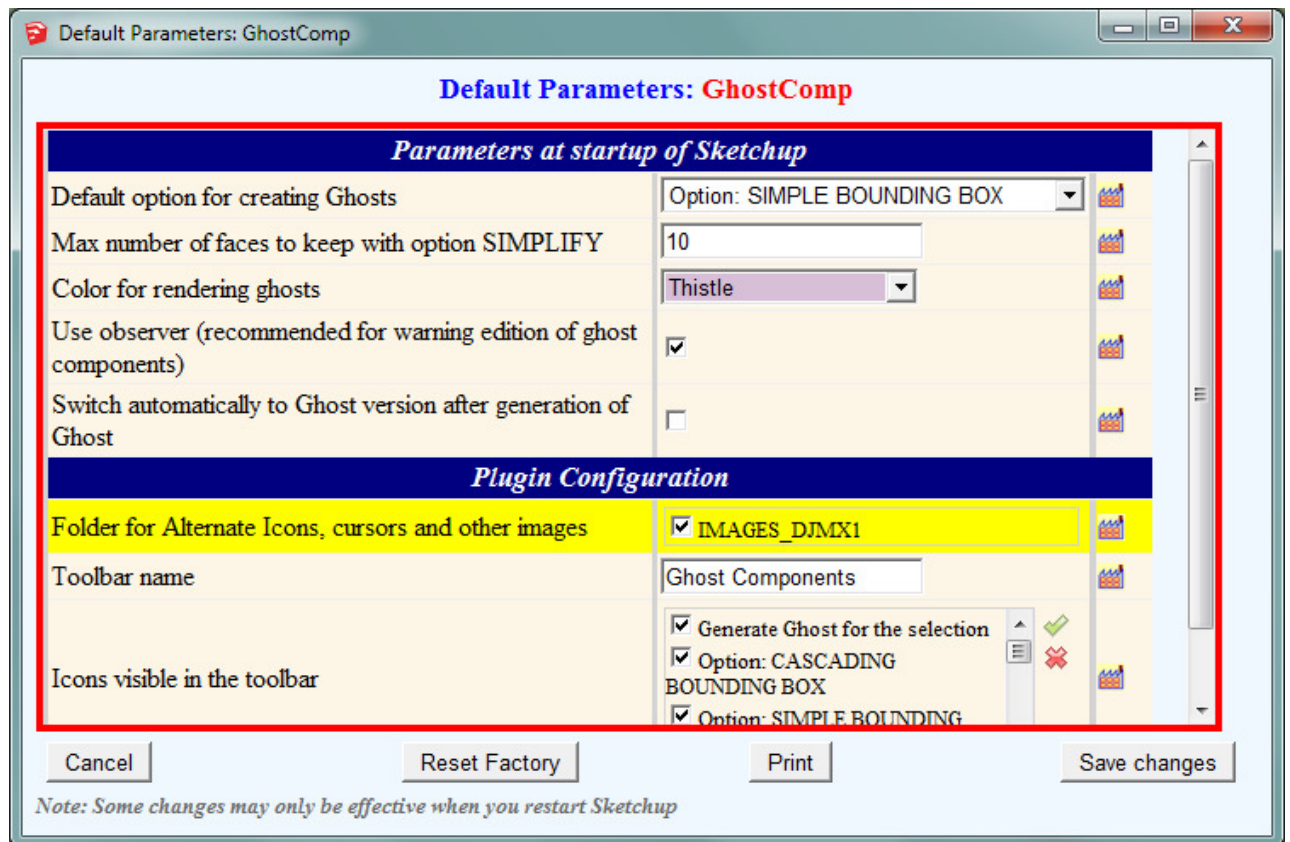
Default Parameters: GhostComp

Default Parameters: GhostComp

Parameters at startup of Sketchup

| | |
|---|---|
| Default option for creating Ghosts | Option: SIMPLE BOUNDING BOX |
| Max number of faces to keep with option SIMPLIFY | 10 |
| Color for rendering ghosts | Thistle |
| Use observer (recommended for warning edition of ghost components) | ☑ |
| Switch automatically to Ghost version after generation of Ghost | ☐ |

Plugin Configuration

| | |
|---|---|
| Folder for Alternate Icons, cursors and other images | ☑ IMAGES_DJMX1 |
| Toolbar name | Ghost Components |
| Icons visible in the toolbar | ☑ Generate Ghost for the selection<br>☑ Option: CASCADING BOUNDING BOX<br>☑ Option: SIMPLE BOUNDING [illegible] |

Cancel

Reset Factory

Print

Save changes

Note: Some changes may only be effective when you restart Sketchup